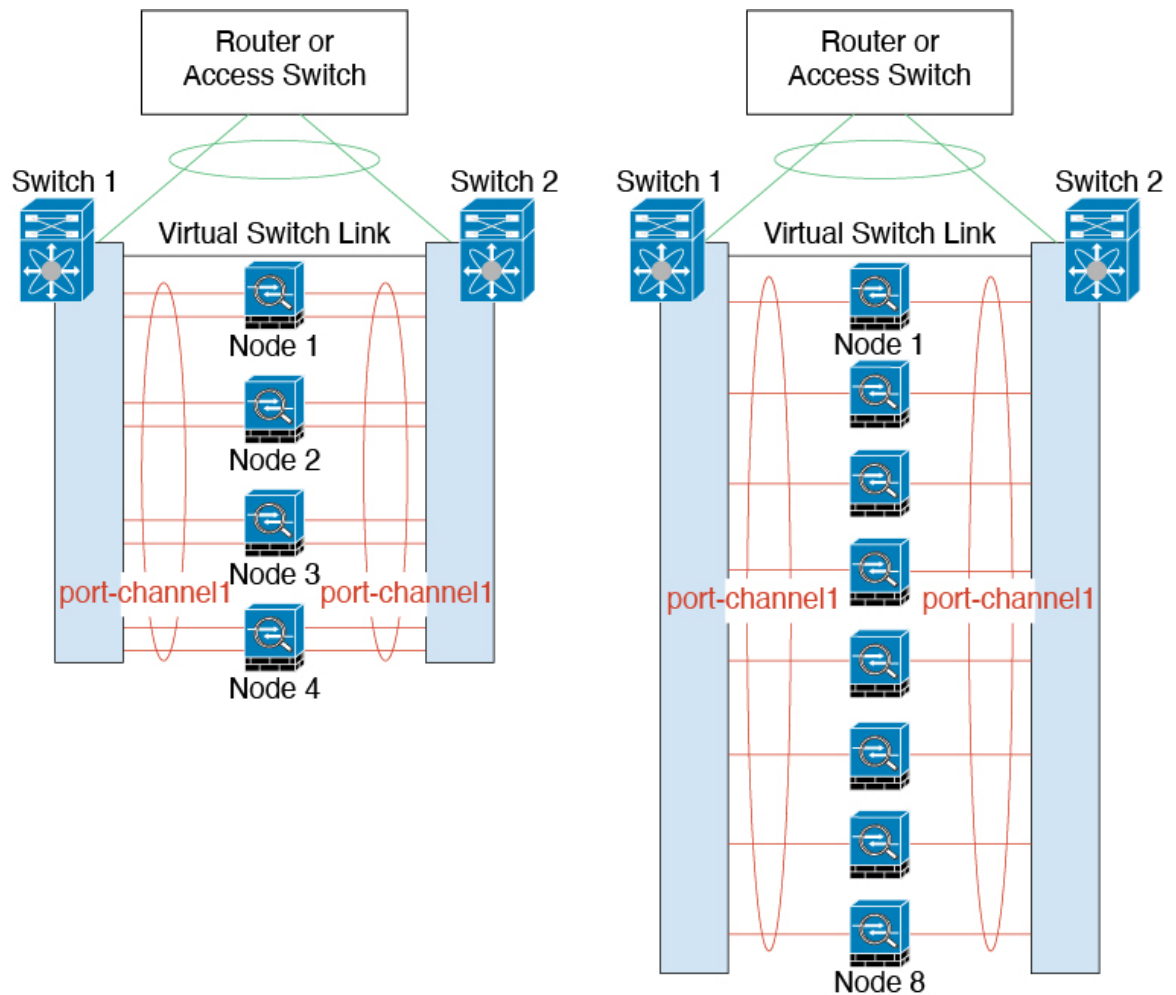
Router or Access Switch

Switch 1

Switch 2

Virtual Switch Link

Node 1

Node 2

Node 3

port-channel1

port-channel1

Node 4

Router or Access Switch

Switch 1

Switch 2

Virtual Switch Link

Node 1

port-channel1

port-channel1

Node 8